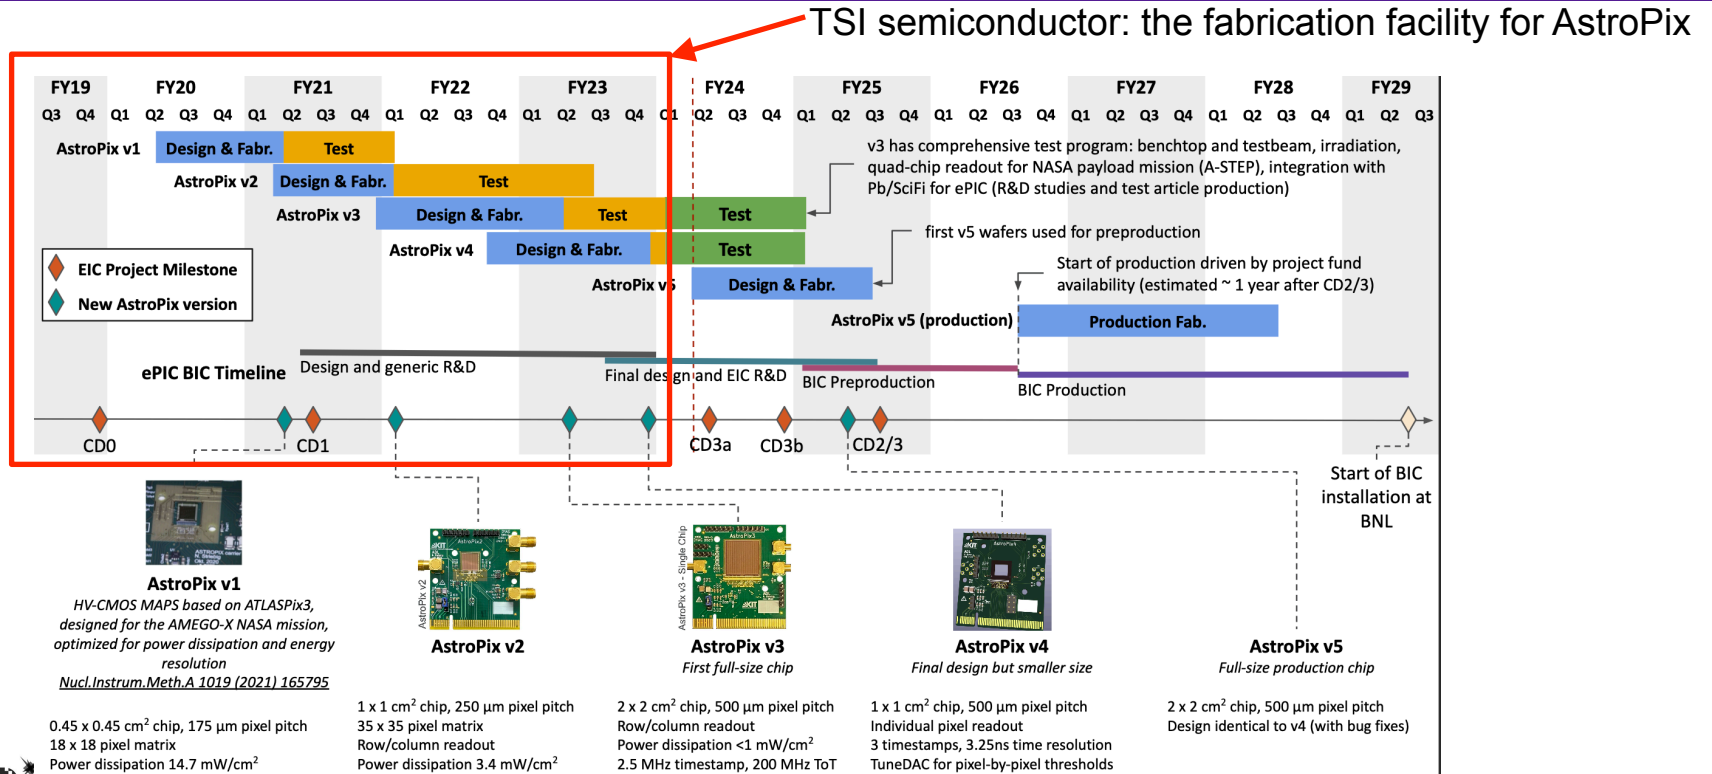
TSI semiconductor: the fabrication facility for AstroPix

FY19 FY20 FY21 FY22 FY23 FY24 FY25 FY26 FY27 FY28 FY29

Q3 Q4 Q1 Q2 Q3 Q4 Q1 Q2 Q3 Q4 Q1 Q2 Q3 Q4 Q1 Q2 Q3 Q4 Q1 Q2 Q3 Q4 Q1 Q2 Q3 Q4 Q1 Q2 Q3 Q4 Q1 Q2 Q3 Q4 Q1 Q2 Q3 Q4 Q1 Q2 Q3

AstroPix v1 Design & Fabr. Test

AstroPix v2 Design & Fabr. Test

AstroPix v3 Design & Fabr. Test Test

AstroPix v4 Design & Fabr. Test Test

AstroPix v5 Design & Fabr.

AstroPix v5 (production) Production Fab.

v3 has comprehensive test program: benchtop and testbeam, irradiation, quad-chip readout for NASA payload mission (A-STEP), integration with Pb/SciFi for ePIC (R&D studies and test article production)

first v5 wafers used for preproduction

Start of production driven by project fund availability (estimated ~ 1 year after CD2/3)

EIC Project Milestone
New AstroPix version

ePIC BIC Timeline Design and generic R&D Final design and EIC R&D BIC Preproduction BIC Production

CD0 CD1 CD3a CD3b CD2/3

Start of BIC installation at BNL

AstroPix v1
HV-CMOS MAPS based on ATLASPix3, designed for the AMEGO-X NASA mission, optimized for power dissipation and energy resolution
Nucl.Instrum.Meth.A 1019 (2021) 165795

0.45 x 0.45 cm$^2$ chip, 175 µm pixel pitch
18 x 18 pixel matrix
Power dissipation 14.7 mW/cm$^2$

AstroPix v2

1 x 1 cm$^2$ chip, 250 µm pixel pitch
35 x 35 pixel matrix
Row/column readout
Power dissipation 3.4 mW/cm$^2$

AstroPix v3
First full-size chip

2 x 2 cm$^2$ chip, 500 µm pixel pitch
Row/column readout
Power dissipation <1 mW/cm$^2$
2.5 MHz timestamp, 200 MHz ToT

AstroPix v4
Final design but smaller size

1 x 1 cm$^2$ chip, 500 µm pixel pitch
Individual pixel readout
3 timestamps, 3.25ns time resolution
TuneDAC for pixel-by-pixel thresholds

AstroPix v5
Full-size production chip

2 x 2 cm$^2$ chip, 500 µm pixel pitch
Design identical to v4 (with bug fixes)